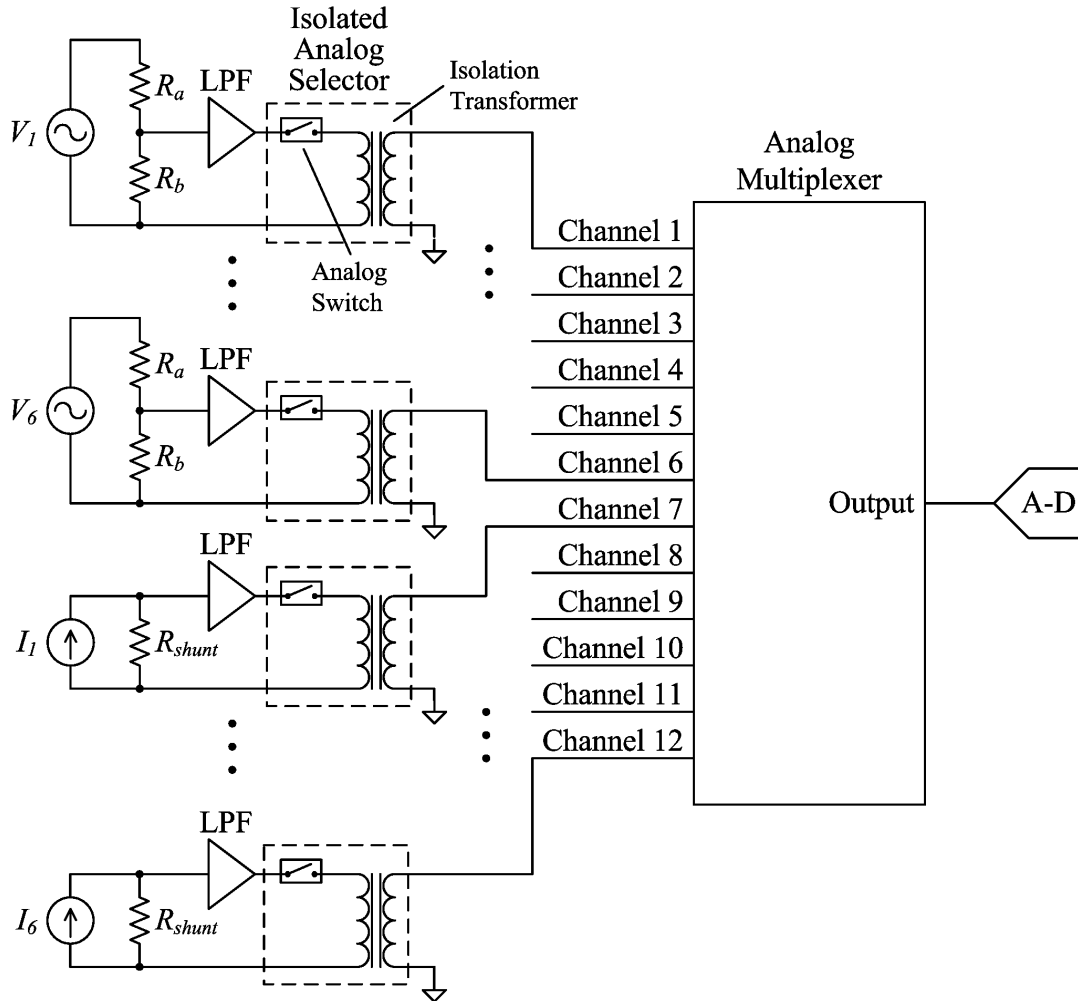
Isolated Analog Selector

Isolation Transformer

Analog Multiplexer

$V_1$

$R_a$

LPF

$R_b$

Analog Switch

Channel 1

Channel 2

Channel 3

Channel 4

Channel 5

Channel 6

Channel 7

Channel 8

Channel 9

Channel 10

Channel 11

Channel 12

$V_6$

$R_a$

LPF

$R_b$

LPF

$I_1$

$R_{shunt}$

Output

A-D

LPF

$I_6$

$R_{shunt}$